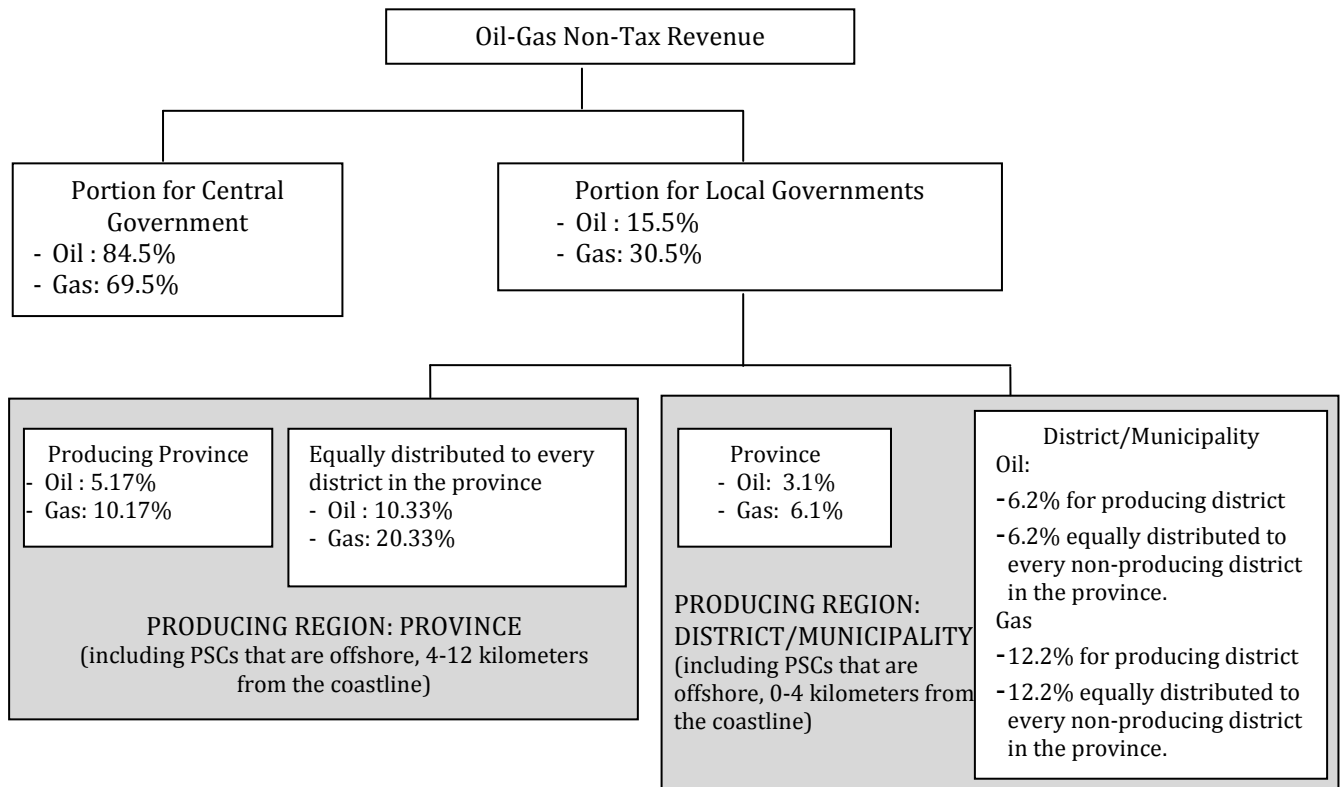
Oil-Gas Non-Tax Revenue

Portion for Central Government
- Oil : 84.5%
- Gas: 69.5%

Portion for Local Governments
- Oil : 15.5%
- Gas: 30.5%

Producing Province
- Oil : 5.17%
- Gas: 10.17%

Equally distributed to every district in the province
- Oil : 10.33%
- Gas: 20.33%

PRODUCING REGION: PROVINCE
(including PSCs that are offshore, 4-12 kilometers from the coastline)

Province
- Oil: 3.1%
- Gas: 6.1%

District/Municipality
Oil:
-6.2% for producing district
-6.2% equally distributed to every non-producing district in the province.
Gas
-12.2% for producing district
-12.2% equally distributed to every non-producing district in the province.

PRODUCING REGION: DISTRICT/MUNICIPALITY
(including PSCs that are offshore, 0-4 kilometers from the coastline)